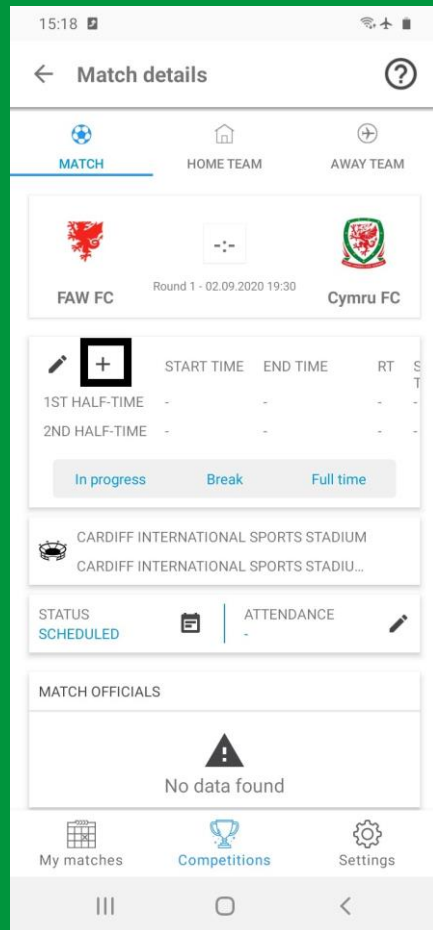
15:18

← Match details ?

MATCH HOME TEAM AWAY TEAM

FAW FC -:- Cymru FC
Round 1 - 02.09.2020 19:30

| + | START TIME | END TIME | RT | S T |
|---|---|---|---|---|
| 1ST HALF-TIME | - | - | - | - |
| 2ND HALF-TIME | - | - | - | - |

In progress Break Full time

CARDIFF INTERNATIONAL SPORTS STADIUM
CARDIFF INTERNATIONAL SPORTS STADIU...

STATUS
SCHEDULED

ATTENDANCE
-

MATCH OFFICIALS

No data found

My matches Competitions Settings